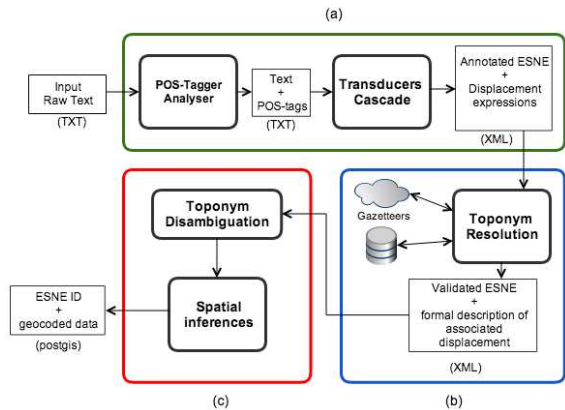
(a)

Input Raw Text

(TXT)

POS-Tagger Analyser

Text + POS-tags

(TXT)

Transducers Cascade

Annotated ESNE + Displacement expressions

(XML)

Gazetteers

Toponym Resolution

Validated ESNE + formal description of associated displacement

(XML)

Toponym Disambiguation

Spatial inferences

ESNE ID + geocoded data

(postgis)

(c)

(b)